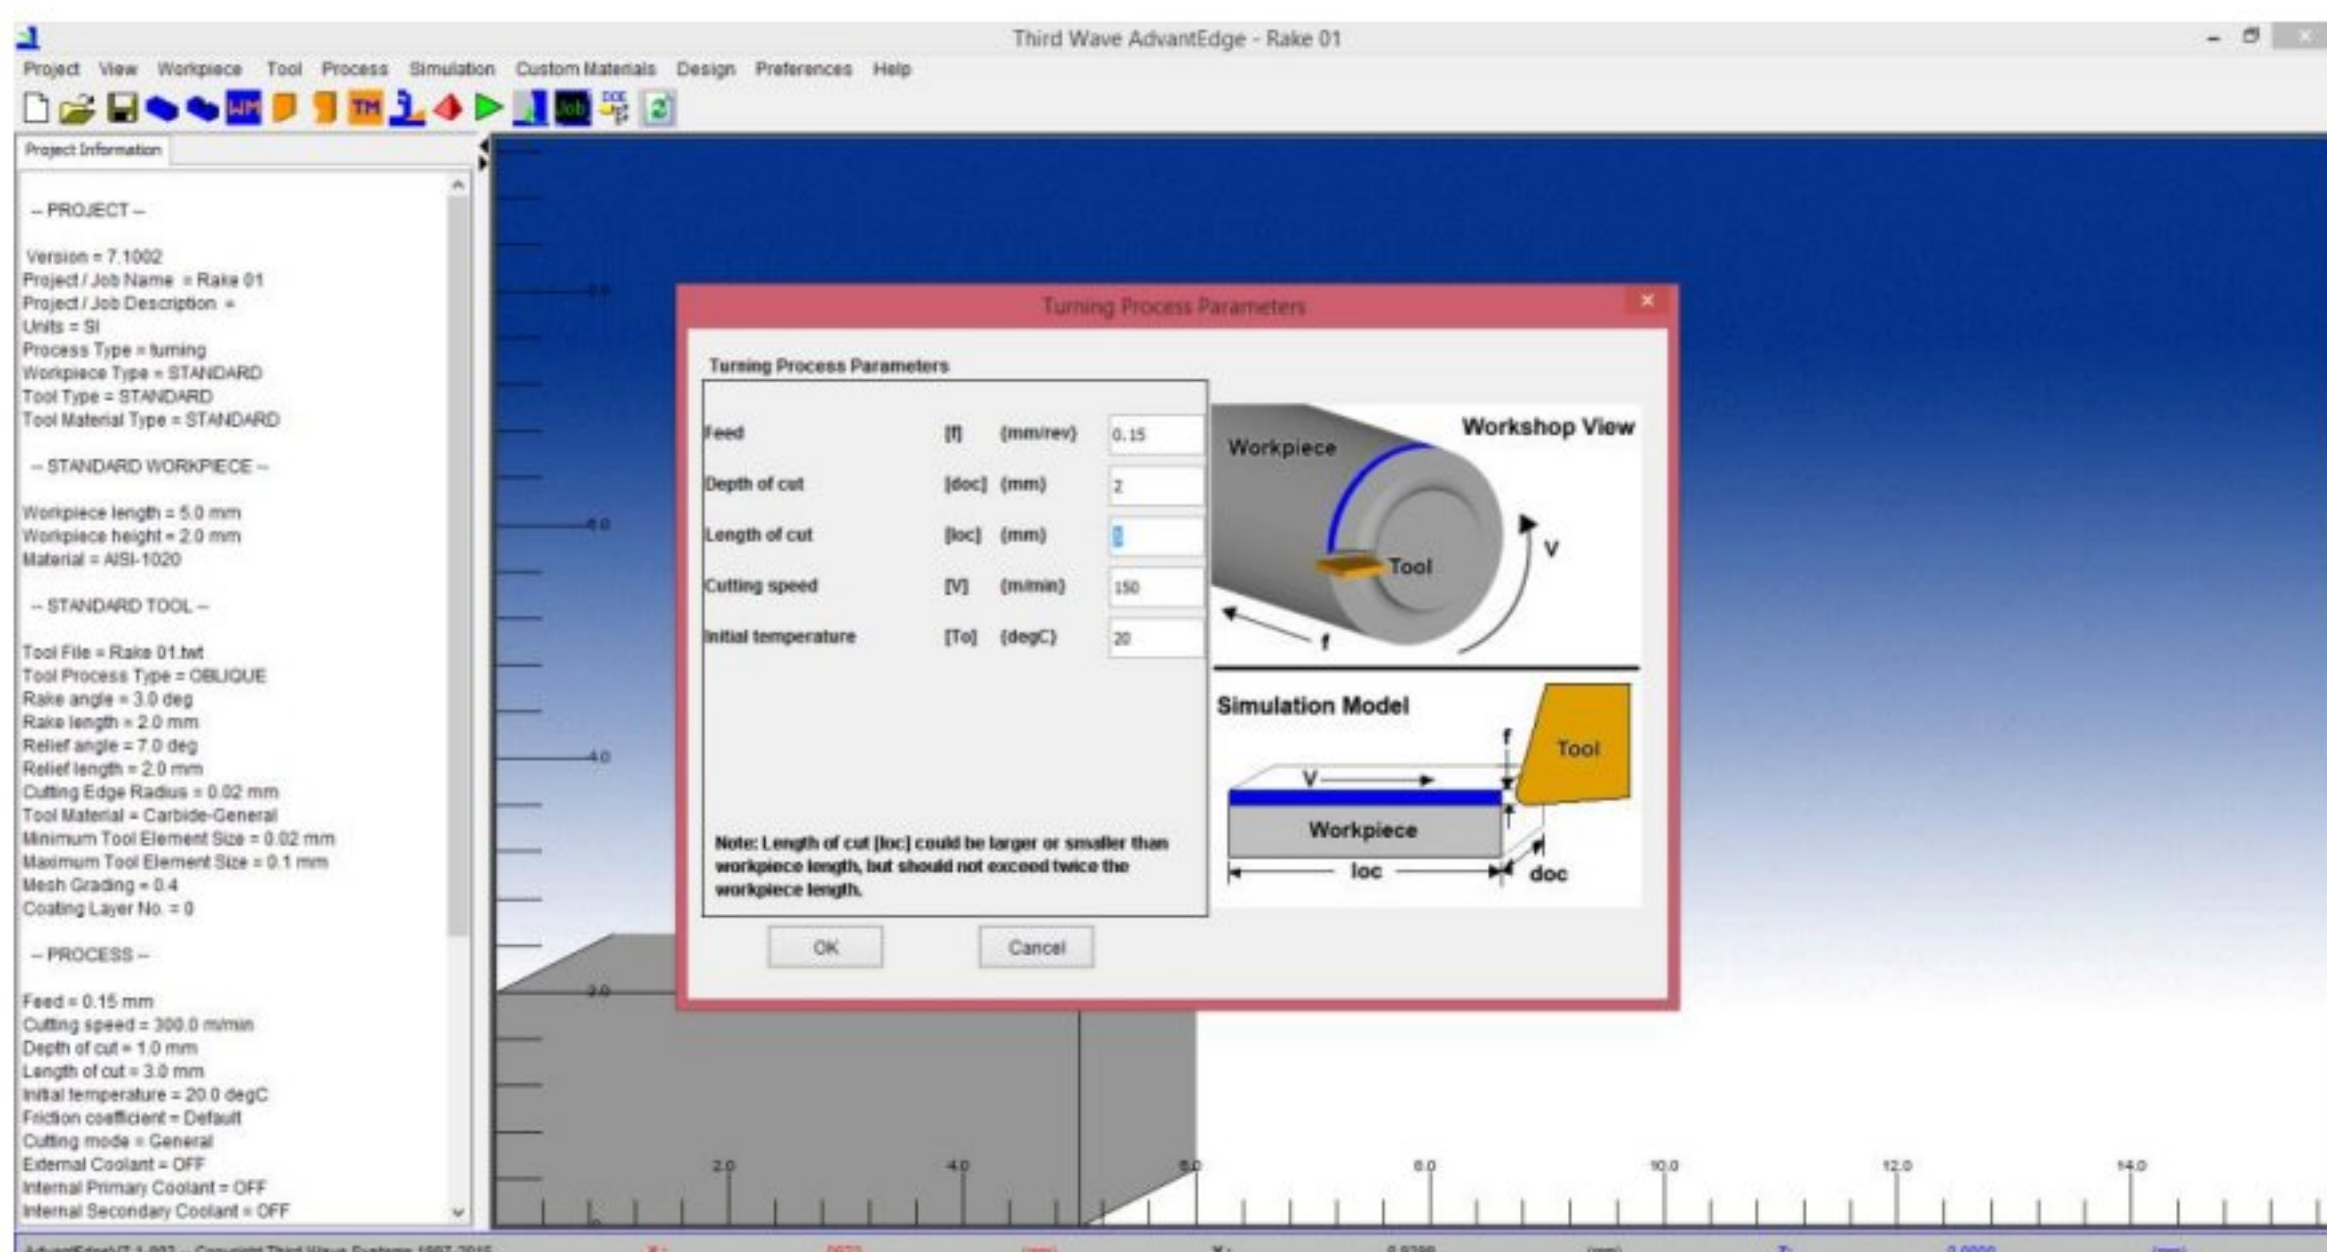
Third Wave AdvantEdge - Rake 01

Project View Workpiece Tool Process Simulation Custom Materials Design Preferences Help

WM TM Job

Project Information

-- PROJECT --

Version = 7.1002
Project / Job Name = Rake 01
Project / Job Description =
Units = SI
Process Type = turning
Workpiece Type = STANDARD
Tool Type = STANDARD
Tool Material Type = STANDARD

-- STANDARD WORKPIECE --

Workpiece length = 5.0 mm
Workpiece height = 2.0 mm
Material = AISI-1020

-- STANDARD TOOL --

Tool File = Rake 01.twt
Tool Process Type = OBLIQUE
Rake angle = 3.0 deg
Rake length = 2.0 mm
Relief angle = 7.0 deg
Relief length = 2.0 mm
Cutting Edge Radius = 0.02 mm
Tool Material = Carbide-General
Minimum Tool Element Size = 0.02 mm
Maximum Tool Element Size = 0.1 mm
Mesh Grading = 0.4
Coating Layer No. = 0

-- PROCESS --

Feed = 0.15 mm
Cutting speed = 300.0 m/min
Depth of cut = 1.0 mm
Length of cut = 3.0 mm
Initial temperature = 20.0 degC
Friction coefficient = Default
Cutting mode = General
External Coolant = OFF
Internal Primary Coolant = OFF
Internal Secondary Coolant = OFF

8.0
6.0
4.0
2.0

Turning Process Parameters

Turning Process Parameters

| | | | |
|---|---|---|---|
| Feed | [f] | (mm/rev) | 0.15 |
| Depth of cut | [doc] | (mm) | 2 |
| Length of cut | [loc] | (mm) | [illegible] |
| Cutting speed | [V] | (m/min) | 150 |
| Initial temperature | [To] | (degC) | 20 |

Workshop View
Workpiece
Tool
V
f

Simulation Model
f
Tool
V
Workpiece
loc
doc

Note: Length of cut [loc] could be larger or smaller than workpiece length, but should not exceed twice the workpiece length.

OK Cancel

2.0 4.0 6.0 8.0 10.0 12.0 14.0

AdvantEdge V7.1.002 -- Copyright Third Wave Systems 1997-2015 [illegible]